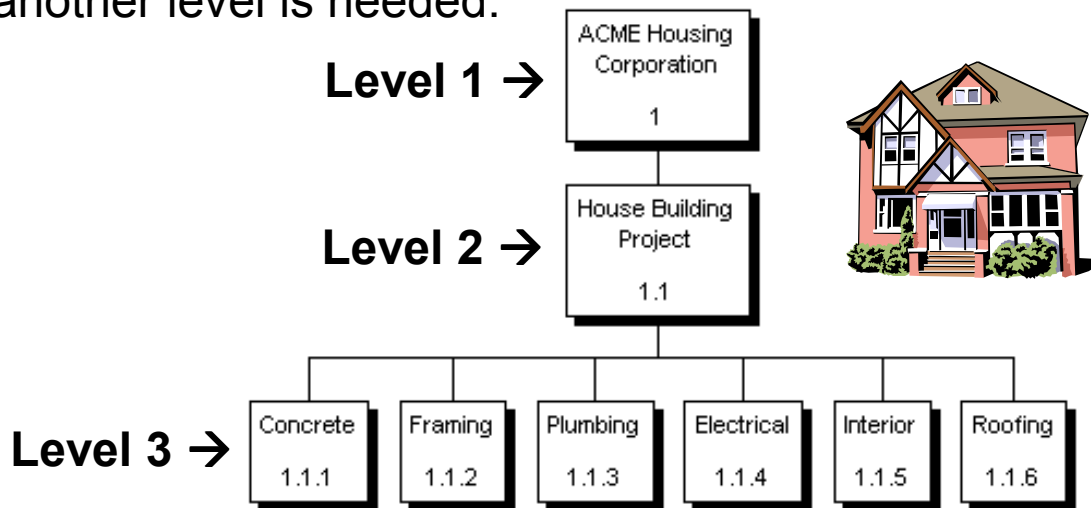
another level is needed.

Level 1 →

ACME Housing Corporation
1

Level 2 →

House Building Project
1.1

Level 3 →

Concrete
1.1.1

Framing
1.1.2

Plumbing
1.1.3

Electrical
1.1.4

Interior
1.1.5

Roofing
1.1.6